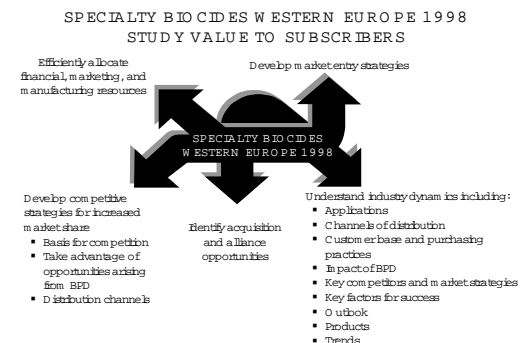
SPECIALTY BIOCIDES WESTERN EUROPE 1998
STUDY VALUE TO SUBSCRIBERS

Efficiently allocate financial, marketing, and manufacturing resources

Develop market entry strategies

SPECIALTY BIOCIDES WESTERN EUROPE 1998

Develop competitive strategies for increased market share
- Basis for competition
- Take advantage of opportunities arising from BPD
- Distribution channels

Identify acquisition and alliance opportunities

Understand industry dynamics including:
- Applications
- Channels of distribution
- Customer base and purchasing practices
- Impact of BPD
- Key competitors and market strategies
- Key factors for success
- Outlook
- Products
- Trends